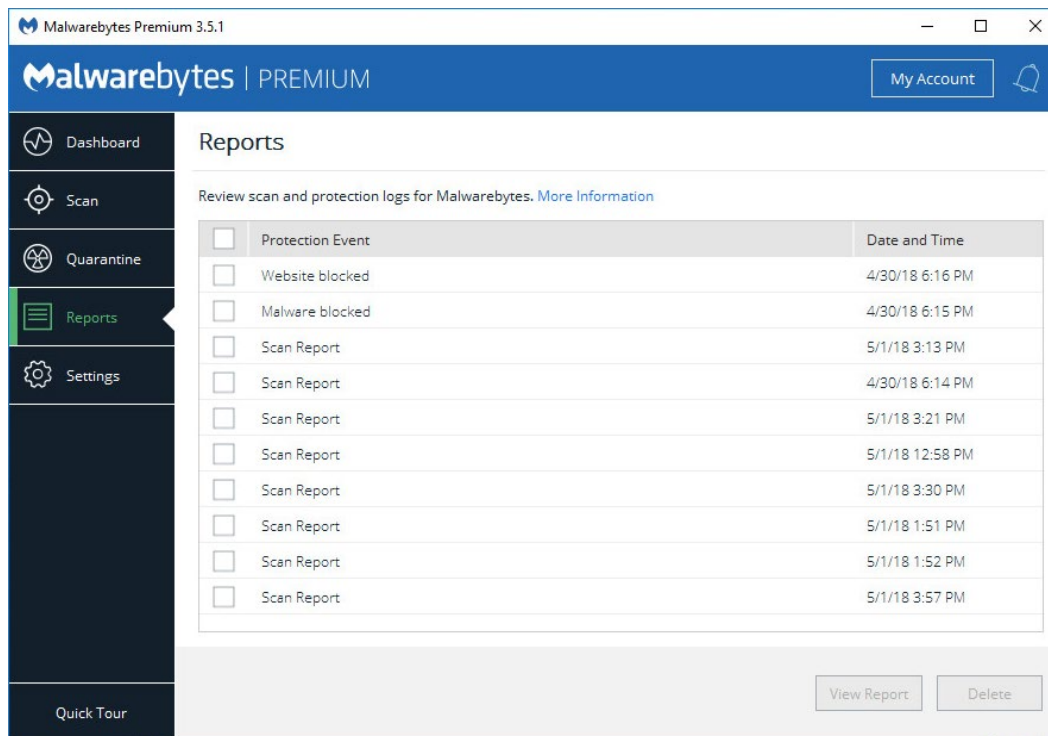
Malwarebytes Premium 3.5.1

Malwarebytes | PREMIUM

My Account

Dashboard

Scan

Quarantine

Reports

Settings

Quick Tour

Reports

Review scan and protection logs for Malwarebytes. More Information

| | Protection Event | Date and Time |
|---|---|---|
| | Website blocked | 4/30/18 6:16 PM |
| | Malware blocked | 4/30/18 6:15 PM |
| | Scan Report | 5/1/18 3:13 PM |
| | Scan Report | 4/30/18 6:14 PM |
| | Scan Report | 5/1/18 3:21 PM |
| | Scan Report | 5/1/18 12:58 PM |
| | Scan Report | 5/1/18 3:30 PM |
| | Scan Report | 5/1/18 1:51 PM |
| | Scan Report | 5/1/18 1:52 PM |
| | Scan Report | 5/1/18 3:57 PM |

View Report

Delete